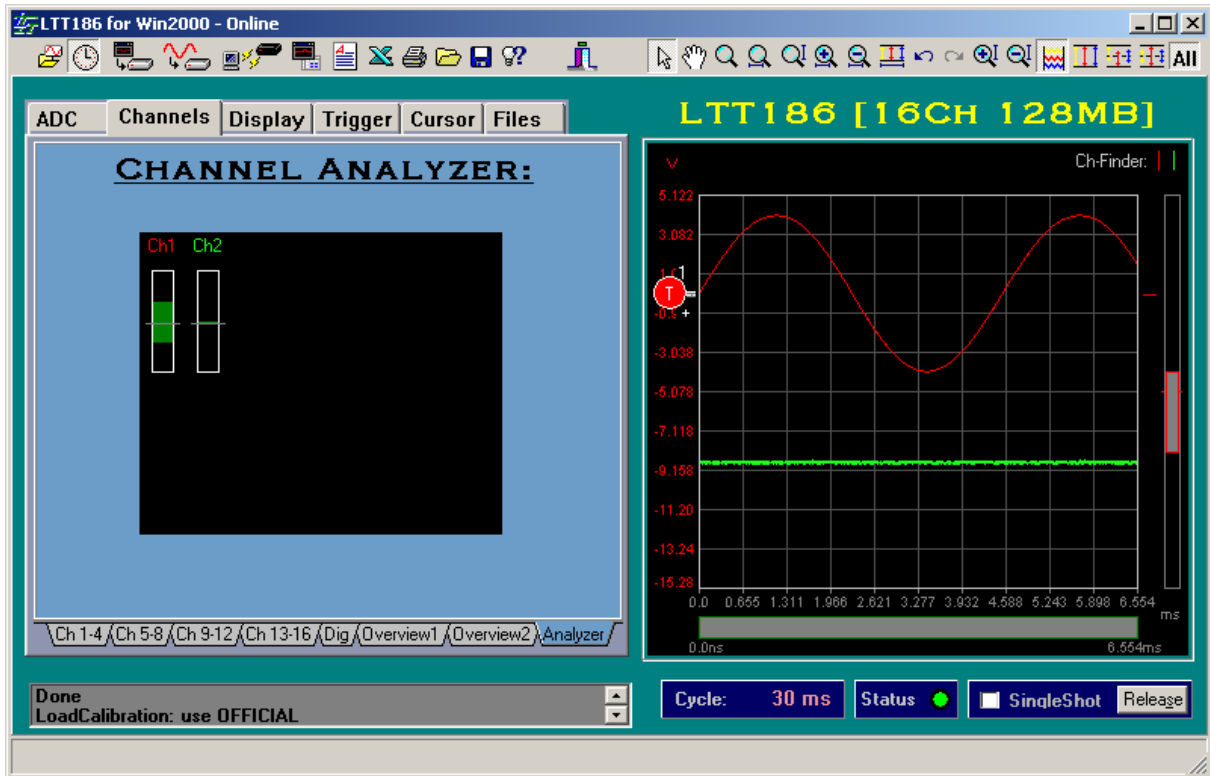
LTT186 for Win2000 - Online

All

ADC | Channels | Display | Trigger | Cursor | Files

Channel Analyzer:

Ch1 Ch2

Ch 1-4 | Ch 5-8 | Ch 9-12 | Ch 13-16 | Dig | Overview1 | Overview2 | Analyzer

LTT186 [16Ch 128MB]

V

Ch-Finder:

5.122
3.082
1.0
-0.9
-3.038
-5.078
-7.118
-9.158
-11.20
-13.24
-15.28

T

0.0 0.655 1.311 1.966 2.621 3.277 3.932 4.588 5.243 5.898 6.554 ms

0.0ns 6.554ms

Done
LoadCalibration: use OFFICIAL

Cycle: 30 ms

Status

SingleShot

Release